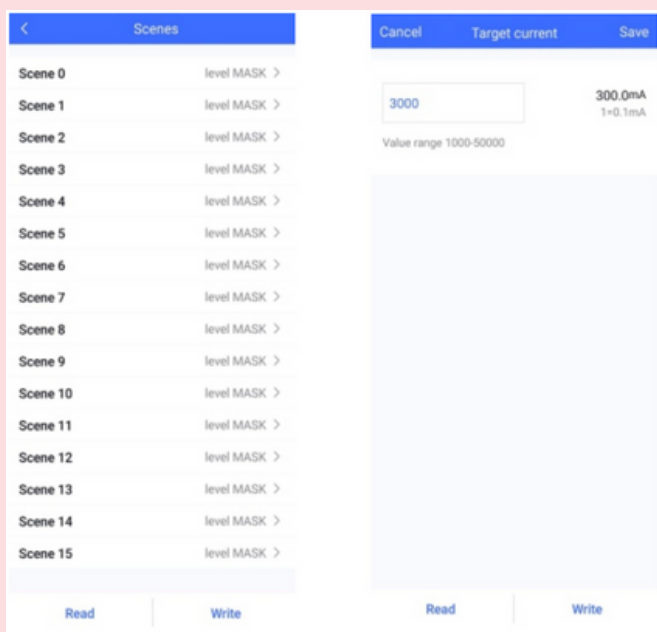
<
Scenes

Scene 0 level MASK >
Scene 1 level MASK >
Scene 2 level MASK >
Scene 3 level MASK >
Scene 4 level MASK >
Scene 5 level MASK >
Scene 6 level MASK >
Scene 7 level MASK >
Scene 8 level MASK >
Scene 9 level MASK >
Scene 10 level MASK >
Scene 11 level MASK >
Scene 12 level MASK >
Scene 13 level MASK >
Scene 14 level MASK >
Scene 15 level MASK >

Read
Write

Cancel
Target current
Save

3000
300.0mA
1=0.1mA

Value range 1000-50000

Read
Write